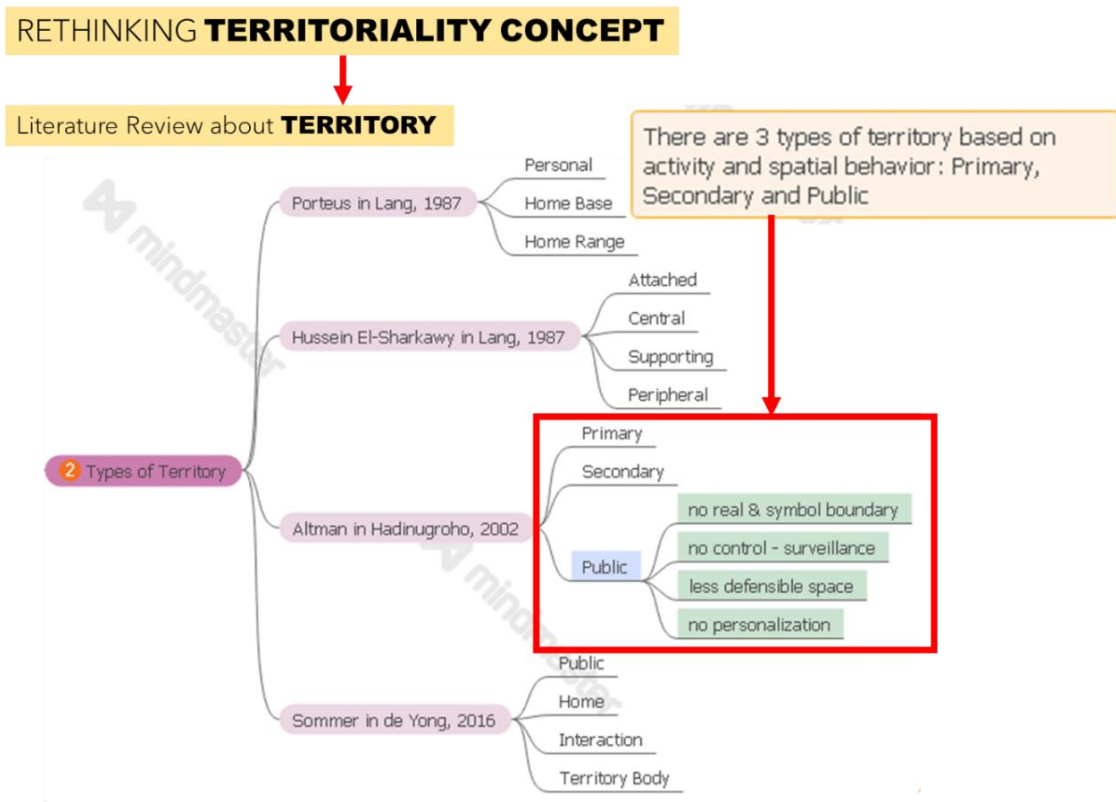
RETHINKING **TERRITORIALITY CONCEPT**

Literature Review about **TERRITORY**

There are 3 types of territory based on activity and spatial behavior: Primary, Secondary and Public

2 Types of Territory

Porteus in Lang, 1987
Personal
Home Base
Home Range

Hussein El-Sharkawy in Lang, 1987
Attached
Central
Supporting
Peripheral

Altman in Hadinugroho, 2002
Primary
Secondary
Public
no real & symbol boundary
no control - surveillance
less defensible space
no personalization

Sommer in de Yong, 2016
Public
Home
Interaction
Territory Body

mindmaster
mindmaster